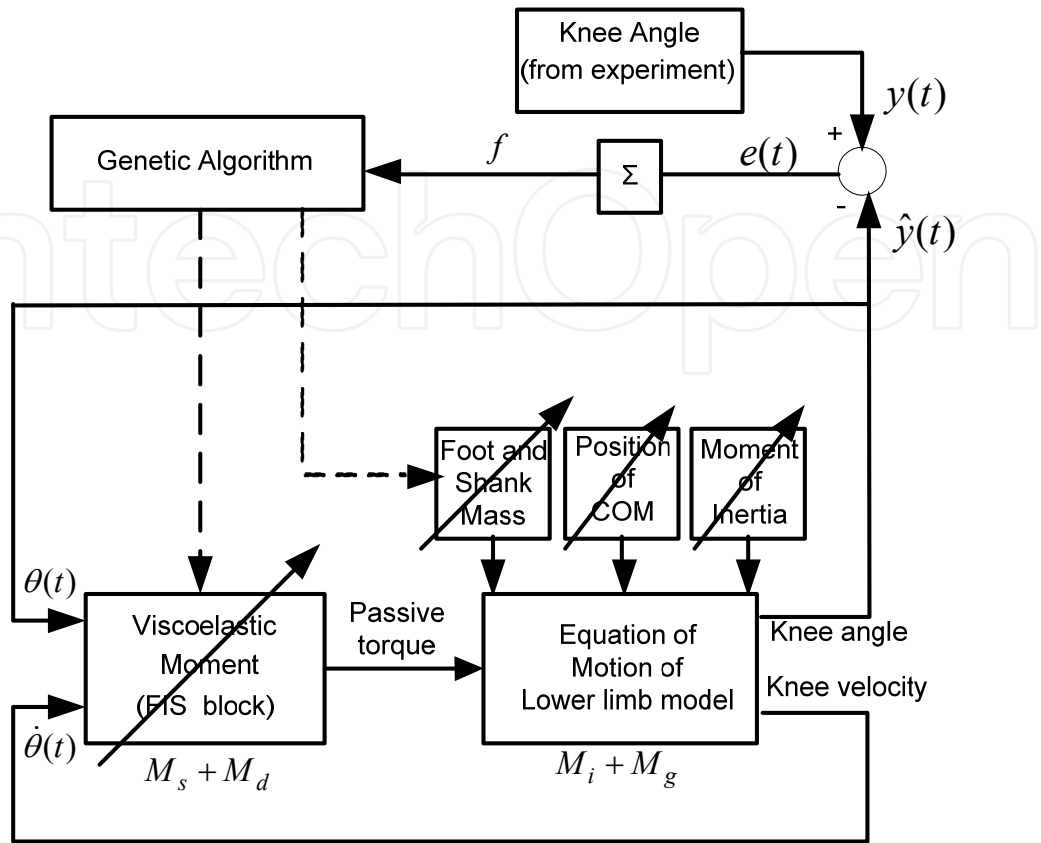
Knee Angle (from experiment)

$y(t)$

+

Genetic Algorithm

$f$

Σ

$e(t)$

-

$\hat{y}(t)$

Foot and Shank Mass

Position of COM

Moment of Inertia

$\theta(t)$

Viscoelastic Moment (FIS block)

Passive torque

Equation of Motion of Lower limb model

Knee angle

Knee velocity

$\dot{\theta}(t)$

$M_s + M_d$

$M_i + M_g$